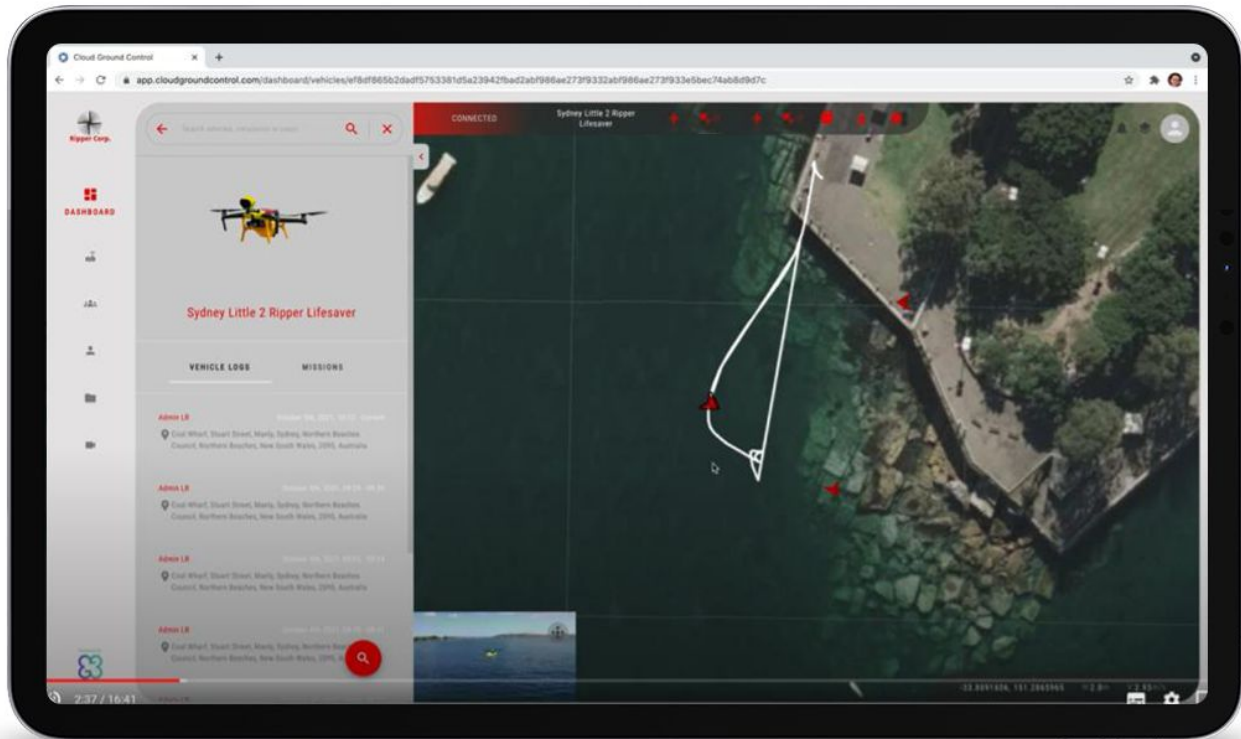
Cloud Ground Control

app.cloudgroundcontrol.com/dashboard/vehicles/ef8df865b2dadf5753381d5a23942fbad2abf986ae273f9332abf986ae273f933e5bec74ab8d9d7c

Ripper Corp.

DASHBOARD

Search vehicles, telephone or users

CONNECTED

Sydney Little 2 Ripper Lifesaver

Sydney Little 2 Ripper Lifesaver

VEHICLE LOGS

MISSIONS

Admin LR

Coil Wharf, Stuart Street, Manly, Sydney, Northern Beaches Council, Northern Beaches, New South Wales, 2095, Australia

Admin LR

Coil Wharf, Stuart Street, Manly, Sydney, Northern Beaches Council, Northern Beaches, New South Wales, 2095, Australia

Admin LR

Coil Wharf, Stuart Street, Manly, Sydney, Northern Beaches Council, Northern Beaches, New South Wales, 2095, Australia

Admin LR

Coil Wharf, Stuart Street, Manly, Sydney, Northern Beaches Council, Northern Beaches, New South Wales, 2095, Australia

2:37 / 16:41

-33.8001806, 151.2863965